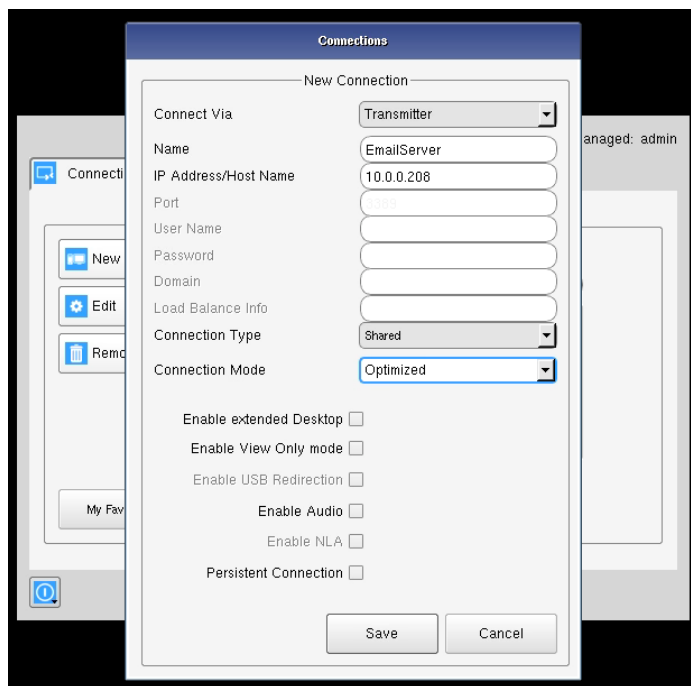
Connections

New Connection

Connect Via Transmitter

Name EmailServer

IP Address/Host Name 10.0.0.208

Port 3389

User Name

Password

Domain

Load Balance Info

Connection Type Shared

Connection Mode Optimized

Enable extended Desktop

Enable View Only mode

Enable USB Redirection

Enable Audio

Enable NLA

Persistent Connection

Save Cancel

anaged: admin

Connecti

New

Edit

Remo

My Fav